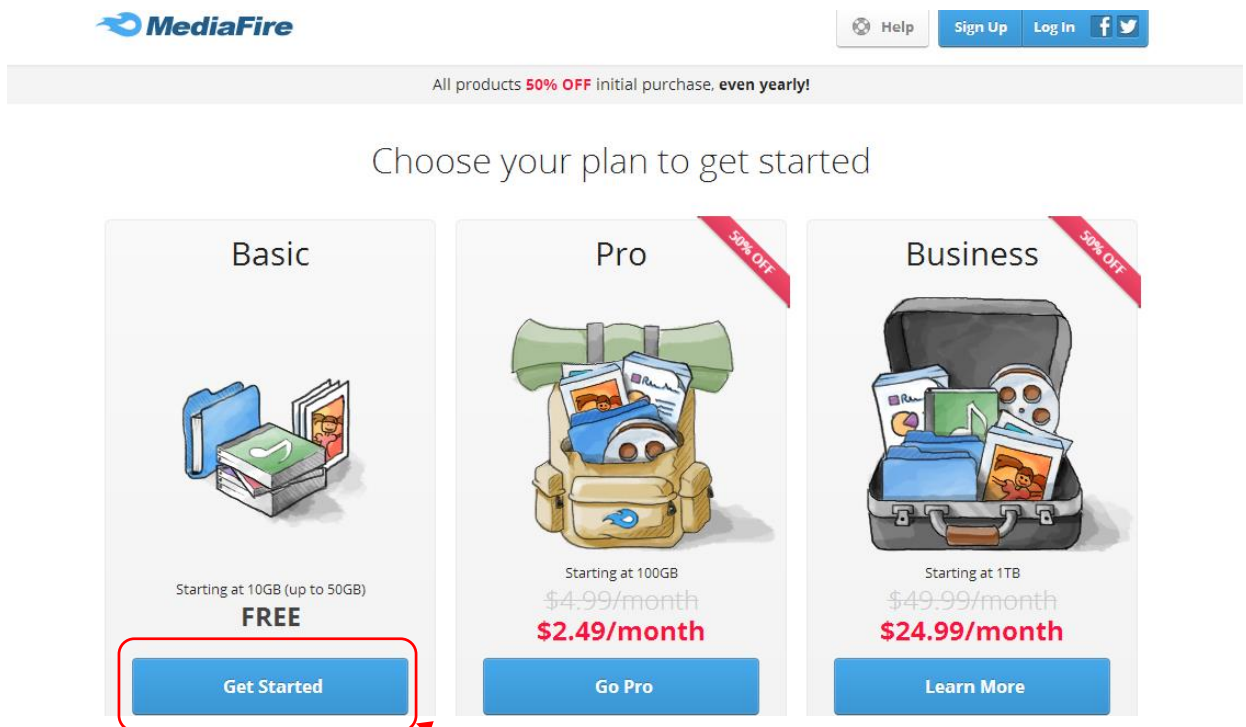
MediaFire

Help Sign Up Log In

All products 50% OFF initial purchase, even yearly!

Choose your plan to get started

Basic

Starting at 10GB (up to 50GB)
FREE

Get Started

Pro

50% OFF

Starting at 100GB
~~$4.99/month~~
$2.49/month

Go Pro

Business

50% OFF

Starting at 1TB
~~$49.99/month~~
$24.99/month

Learn More